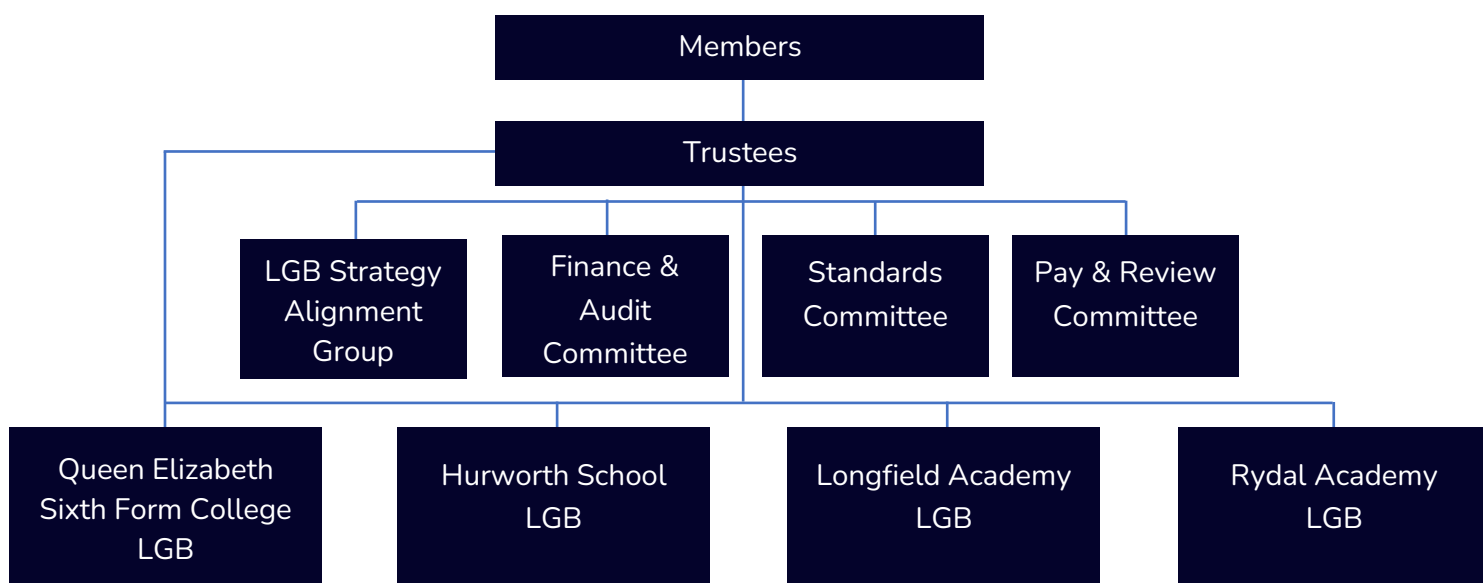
Members

Trustees

LGB Strategy Alignment Group

Finance & Audit Committee

Standards Committee

Pay & Review Committee

Queen Elizabeth Sixth Form College LGB

Hurworth School LGB

Longfield Academy LGB

Rydal Academy LGB